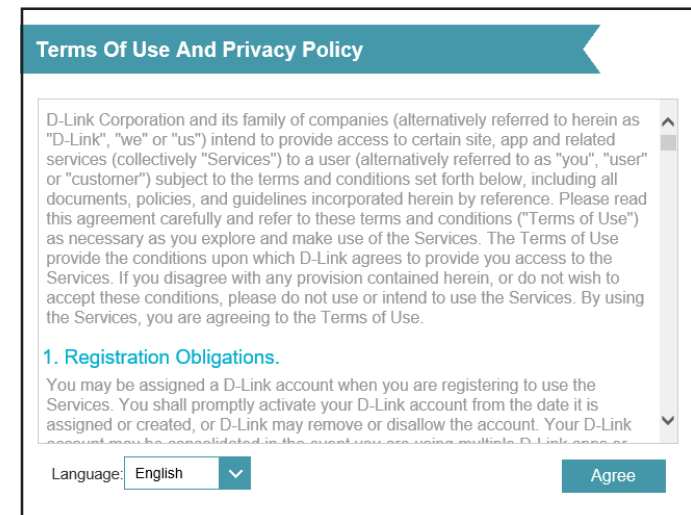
Terms Of Use And Privacy Policy

D-Link Corporation and its family of companies (alternatively referred to herein as "D-Link", "we" or "us") intend to provide access to certain site, app and related services (collectively "Services") to a user (alternatively referred to as "you", "user" or "customer") subject to the terms and conditions set forth below, including all documents, policies, and guidelines incorporated herein by reference. Please read this agreement carefully and refer to these terms and conditions ("Terms of Use") as necessary as you explore and make use of the Services. The Terms of Use provide the conditions upon which D-Link agrees to provide you access to the Services. If you disagree with any provision contained herein, or do not wish to accept these conditions, please do not use or intend to use the Services. By using the Services, you are agreeing to the Terms of Use.

1. Registration Obligations.

You may be assigned a D-Link account when you are registering to use the Services. You shall promptly activate your D-Link account from the date it is assigned or created, or D-Link may remove or disallow the account. Your D-Link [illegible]

Language: English

Agree